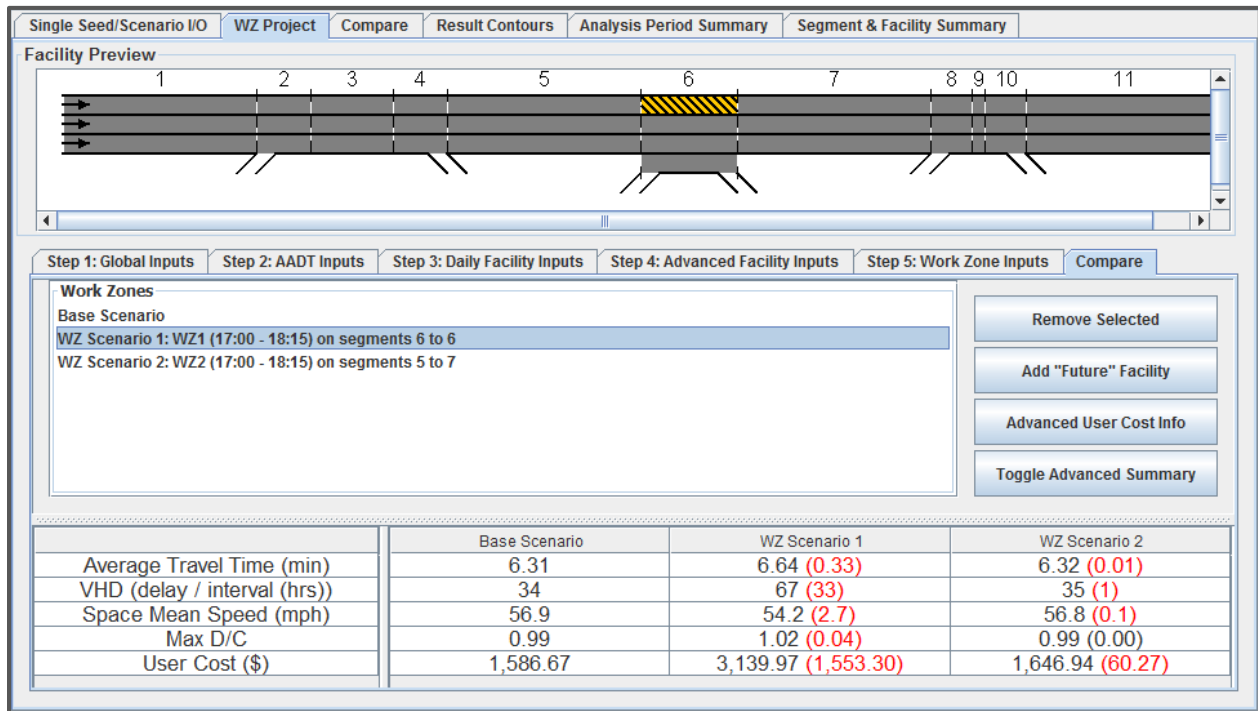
Single Seed/Scenario I/O | WZ Project | Compare | Result Contours | Analysis Period Summary | Segment & Facility Summary

Facility Preview

1 2 3 4 5 6 7 8 9 10 11

Step 1: Global Inputs | Step 2: AADT Inputs | Step 3: Daily Facility Inputs | Step 4: Advanced Facility Inputs | Step 5: Work Zone Inputs | Compare

Work Zones
Base Scenario
WZ Scenario 1: WZ1 (17:00 - 18:15) on segments 6 to 6
WZ Scenario 2: WZ2 (17:00 - 18:15) on segments 5 to 7

Remove Selected
Add "Future" Facility
Advanced User Cost Info
Toggle Advanced Summary

| | Base Scenario | WZ Scenario 1 | WZ Scenario 2 |
|---|---|---|---|
| Average Travel Time (min) | 6.31 | 6.64 (0.33) | 6.32 (0.01) |
| VHD (delay / interval (hrs)) | 34 | 67 (33) | 35 (1) |
| Space Mean Speed (mph) | 56.9 | 54.2 (2.7) | 56.8 (0.1) |
| Max D/C | 0.99 | 1.02 (0.04) | 0.99 (0.00) |
| User Cost ($) | 1,586.67 | 3,139.97 (1,553.30) | 1,646.94 (60.27) |